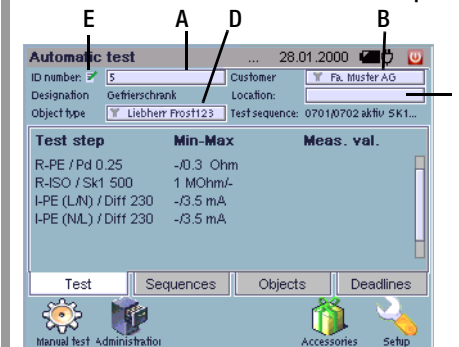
E A D B

Automatic test ... 28.01.2000

ID number: 5
Customer Fa. Muster AG
Designation Gefrierschrank
Location:
Object type Liebherr Frost123
Test sequence: 0701/0702 aktiv SK1...

| Test step | Min-Max | Meas. val. |
|---|---|---|
| R-PE / Pd 0.25 | -/0.3 Ohm | |
| R-ISO / Sk1 500 | 1 MOhm/- | |
| I-PE (L/N) / Diff 230 | -/3.5 mA | |
| I-PE (N/L) / Diff 230 | -/3.5 mA | |

Test Sequences Objects Deadlines

Manual test Administratio Accessories Setup